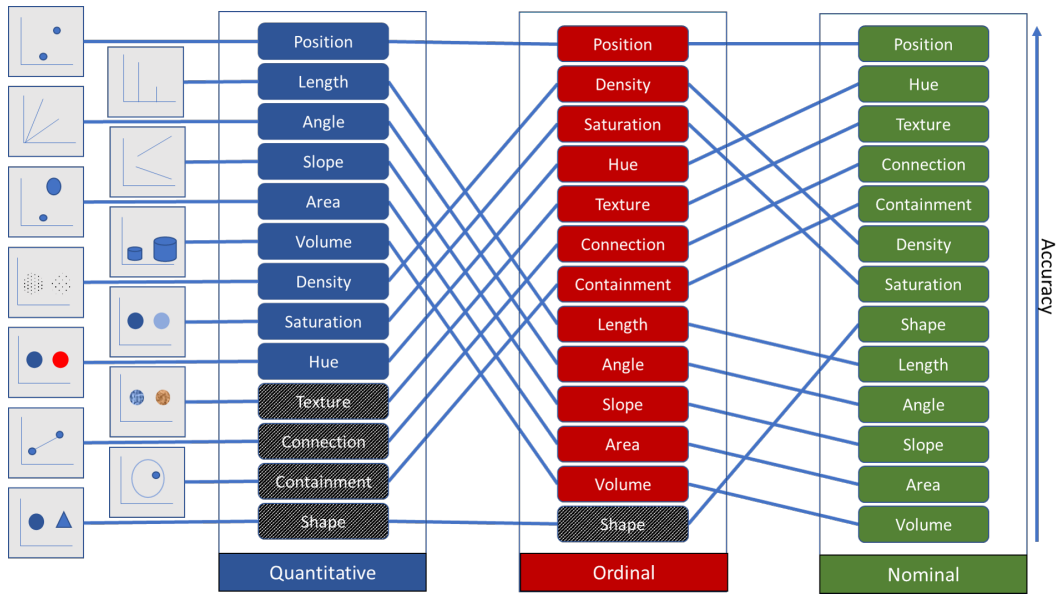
Position
Length
Angle
Slope
Area
Volume
Density
Saturation
Hue
Texture
Connection
Containment
Shape

Quantitative

Position
Density
Saturation
Hue
Texture
Connection
Containment
Length
Angle
Slope
Area
Volume
Shape

Ordinal

Position
Hue
Texture
Connection
Containment
Density
Saturation
Shape
Length
Angle
Slope
Area
Volume

Nominal

Accuracy